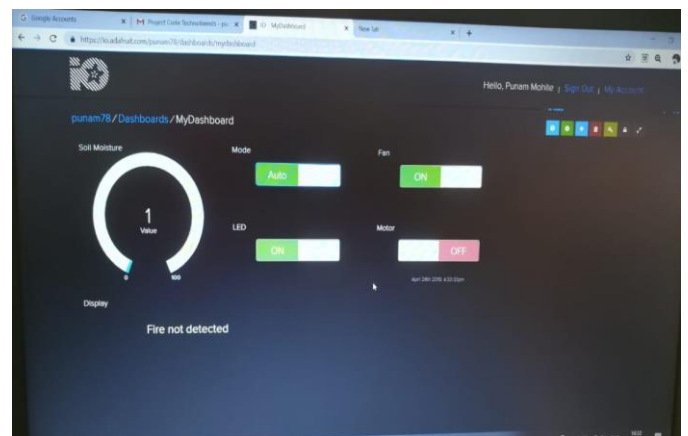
G Google Accounts
M Project Code Technoknowlz - pr
IO - MyDashboard
New Tab

https://io.adafruit.com/punam78/dashboards/mydashboard

Hello, Punam Mohite | Sign Out | My Account

punam78 / Dashboards / MyDashboard

Soil Moisture

1
Value

0
100

Mode
Auto

Fan
ON

LED
ON

Motor
OFF

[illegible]

Display

Fire not detected